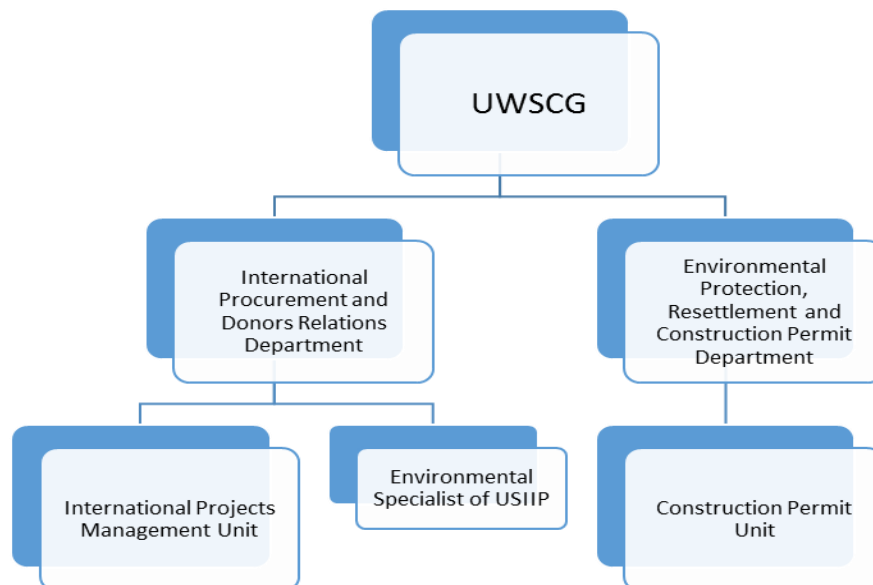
UWSCG

International Procurement and Donors Relations Department

Environmental Protection, Resettlement and Construction Permit Department

International Projects Management Unit

Environmental Specialist of USIIP

Construction Permit Unit